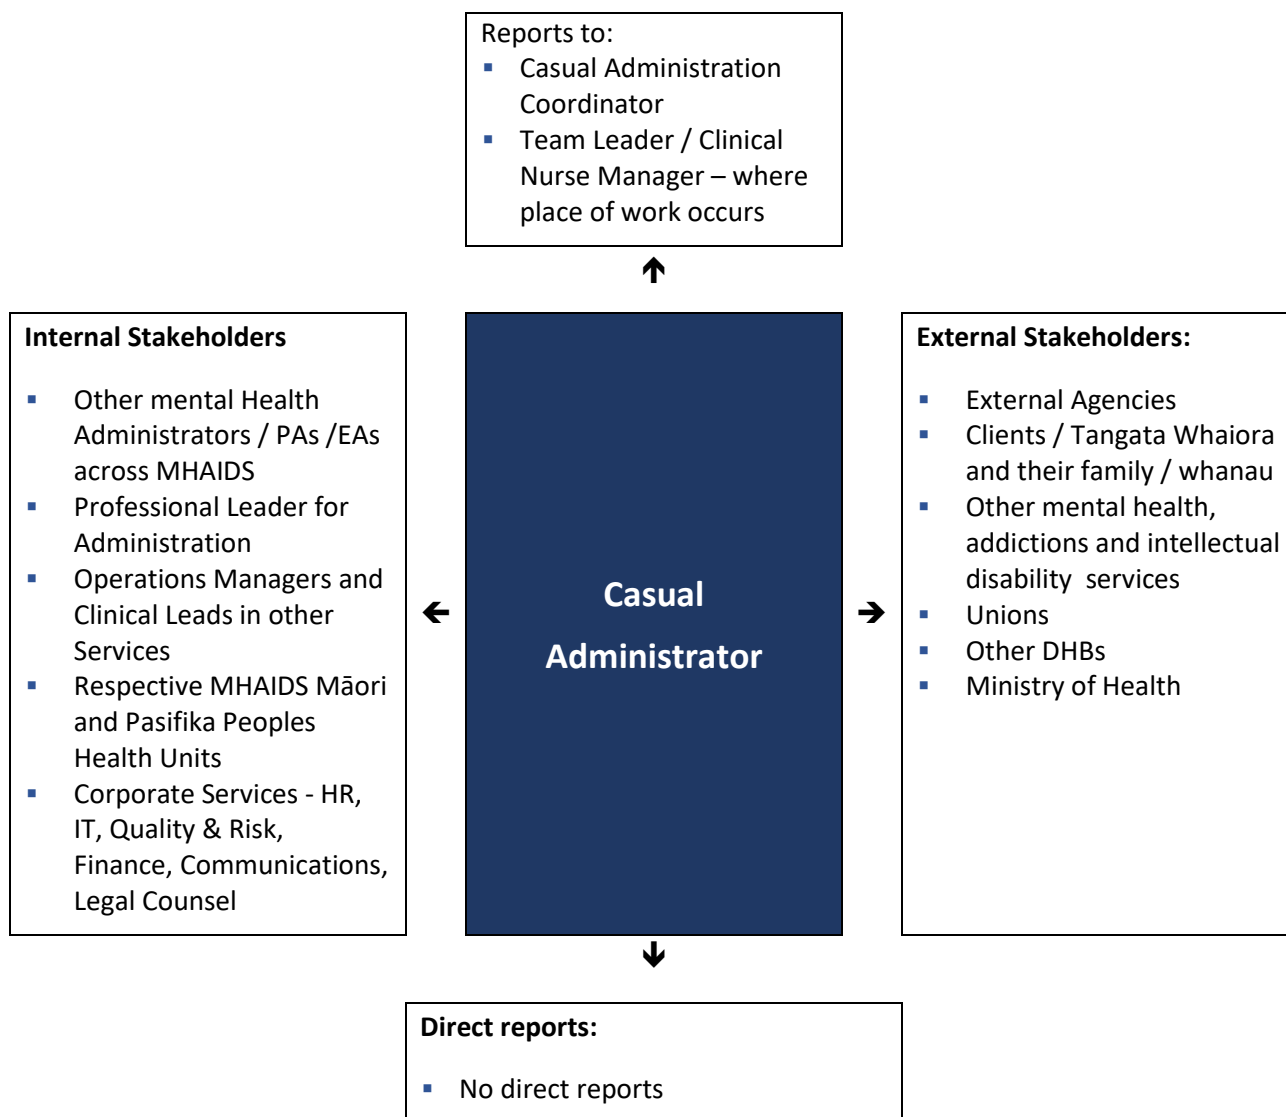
Reports to:
- Casual Administration Coordinator
- Team Leader / Clinical Nurse Manager – where place of work occurs

Internal Stakeholders

- Other mental Health Administrators / PAs /EAs across MHAIDS
- Professional Leader for Administration
- Operations Managers and Clinical Leads in other Services
- Respective MHAIDS Māori and Pasifika Peoples Health Units
- Corporate Services - HR, IT, Quality & Risk, Finance, Communications, Legal Counsel

Casual Administrator

External Stakeholders:

- External Agencies
- Clients / Tangata Whaiora and their family / whanau
- Other mental health, addictions and intellectual disability services
- Unions
- Other DHBs
- Ministry of Health

Direct reports:

- No direct reports